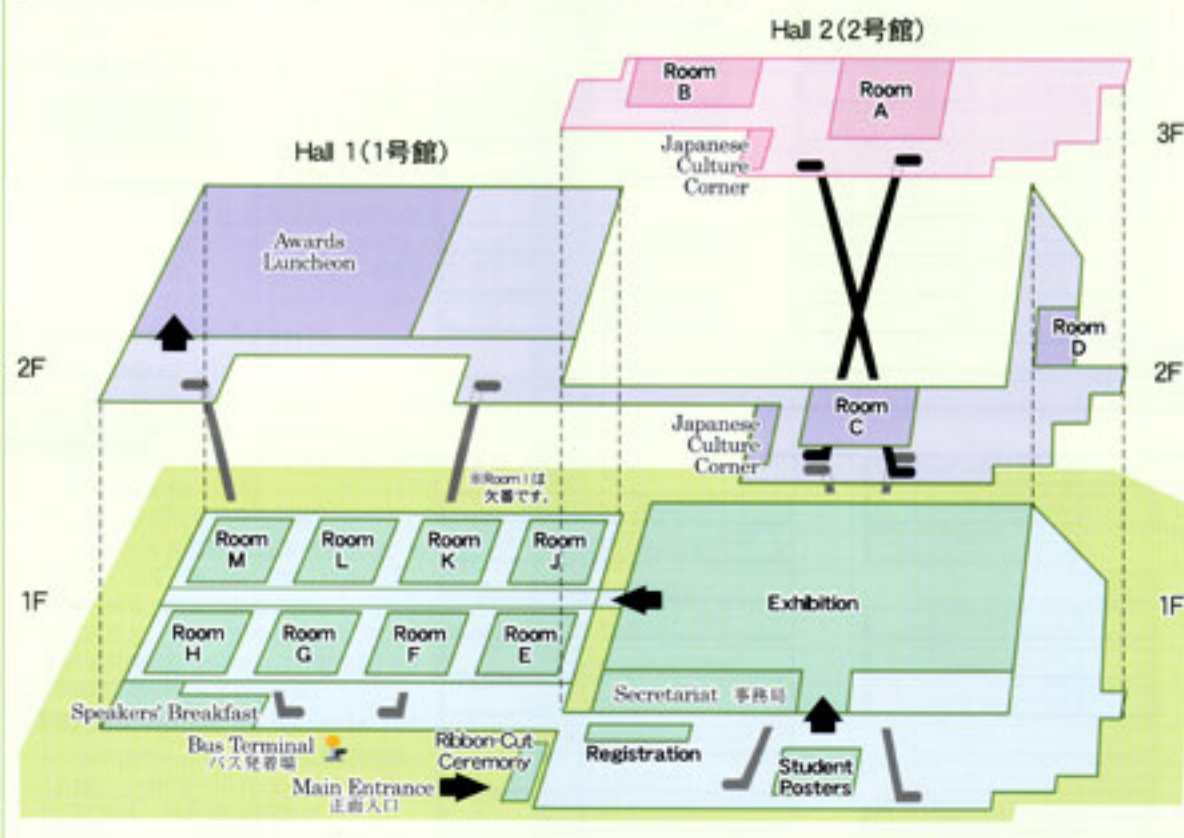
Hall 2(2号館)

Room B

Room A

3F

Hall 1(1号館)

Japanese Culture Corner

Awards Luncheon

Room D

2F

2F

Room C

Japanese Culture Corner

※Room Iは欠番です。

Room M

Room L

Room K

Room J

Exhibition

1F

1F

Room H

Room G

Room F

Room E

Secretariat 事務局

Speakers' Breakfast

Bus Terminal バス発着場

Ribbon-Cut Ceremony

Registration

Student Posters

Main Entrance 正面入口